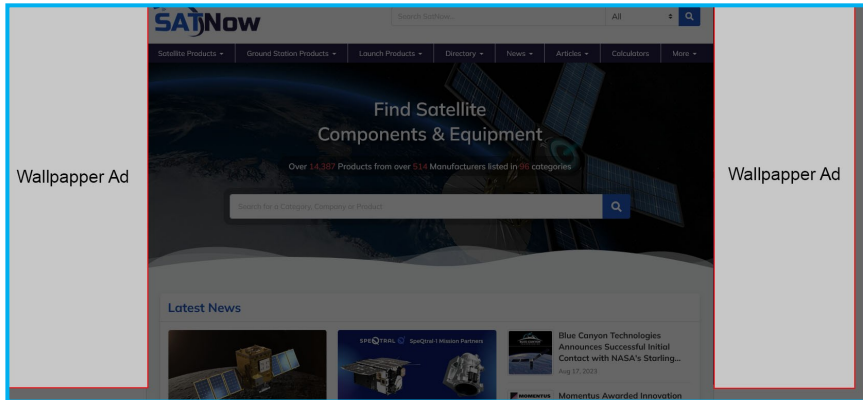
Wallpapper Ad

SATNow

Search SatNow

All

Satellite Products
Ground Station Products
Launch Products
Directory
News
Articles
Calculators
More

Find Satellite Components & Equipment

Over 14,387 Products from over 514 Manufacturers listed in 96 categories

Search for a Category, Company or Product

Latest News

SPEQTRAL SpeQtral-1 Mission Partners

Blue Canyon Technologies Announces Successful Initial Contact with NASA's Starling...

Aug 17, 2023

MOMENTUS

Momentus Awarded Innovation

Wallpapper Ad